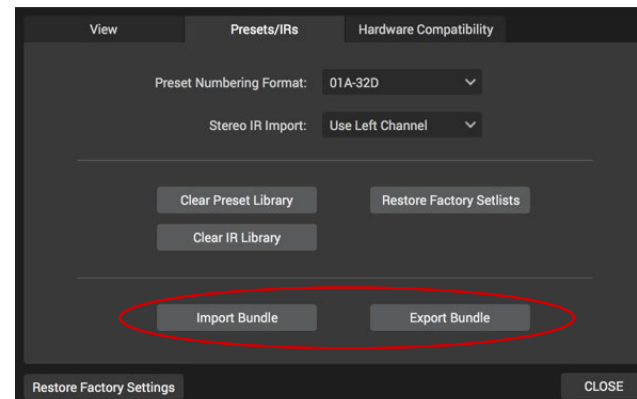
View | Presets/IRs | Hardware Compatibility

Preset Numbering Format: 01A-32D

Stereo IR Import: Use Left Channel

Clear Preset Library

Restore Factory Setlists

Clear IR Library

Import Bundle

Export Bundle

Restore Factory Settings

CLOSE